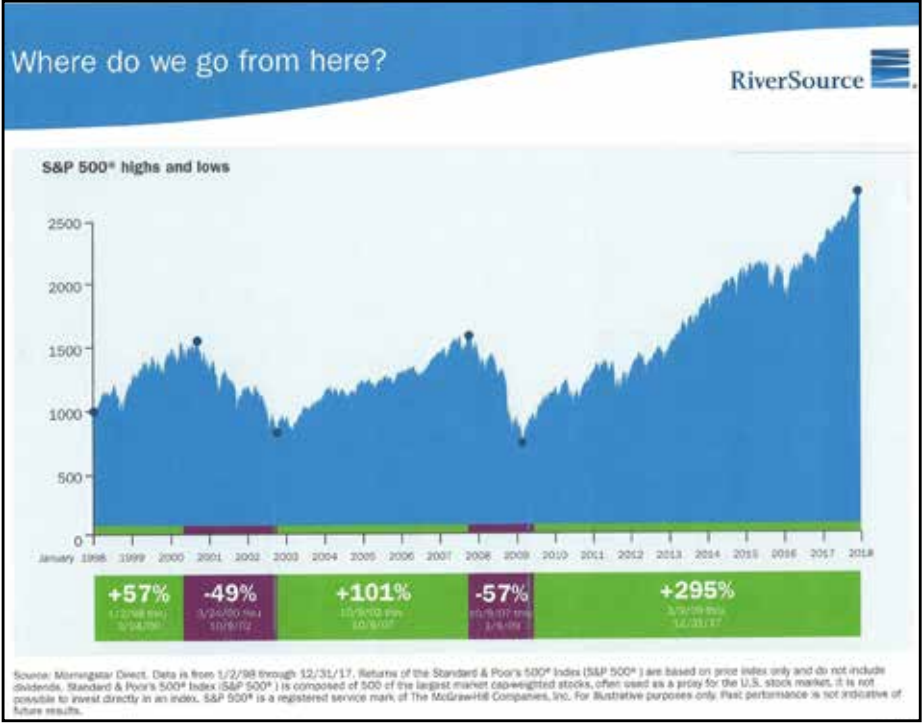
Where do we go from here?

RiverSource

S&P 500® highs and lows

2500

2000

1500

1000

500

0

January 1998 1999 2000 2001 2002 2003 2004 2005 2006 2007 2008 2009 2010 2011 2012 2013 2014 2015 2016 2017 2018

+57%
1/2/98 thru 3/24/00

-49%
3/24/00 thru 10/9/02

+101%
10/9/02 thru 10/9/07

-57%
10/9/07 thru 3/9/09

+295%
3/9/09 thru 12/31/17

Source: Morningstar Direct. Data is from 1/2/98 through 12/31/17. Returns of the Standard & Poor's 500® Index (S&P 500®) are based on price index only and do not include dividends. Standard & Poor's 500® Index (S&P 500®) is composed of 500 of the largest market cap-weighted stocks, often used as a proxy for the U.S. stock market. It is not possible to invest directly in an index. S&P 500® is a registered service mark of The McGraw-Hill Companies, Inc. For illustrative purposes only. Past performance is not indicative of future results.